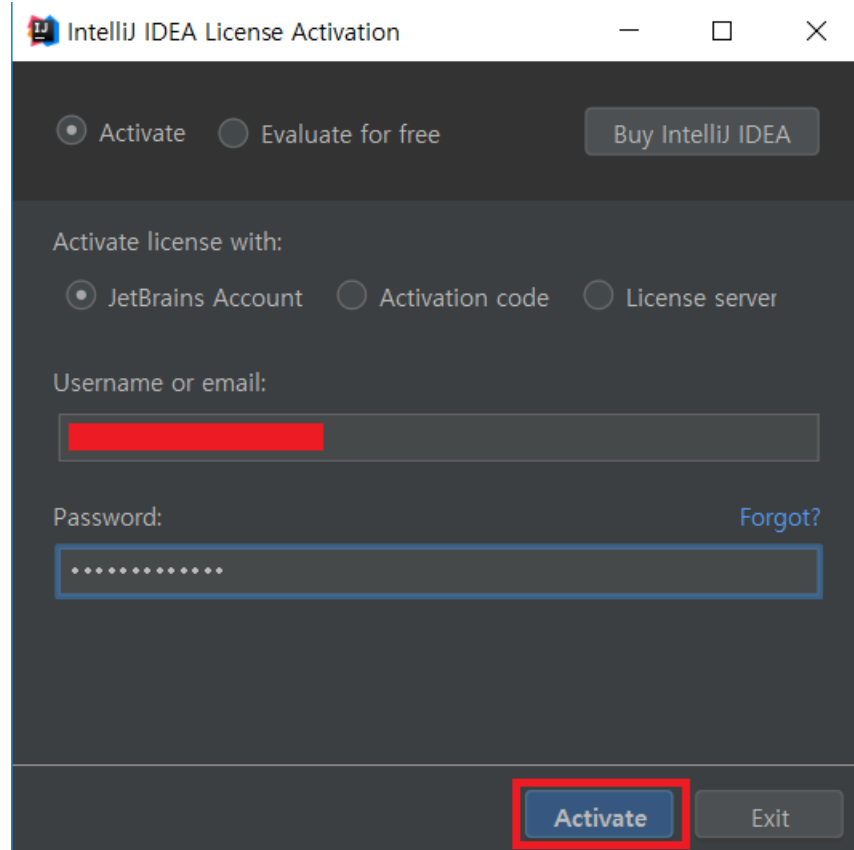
IntelliJ IDEA License Activation

Activate Evaluate for free Buy IntelliJ IDEA

Activate license with:

JetBrains Account Activation code License server

Username or email:

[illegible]

Password: Forgot?

•••••••••••••

Activate Exit